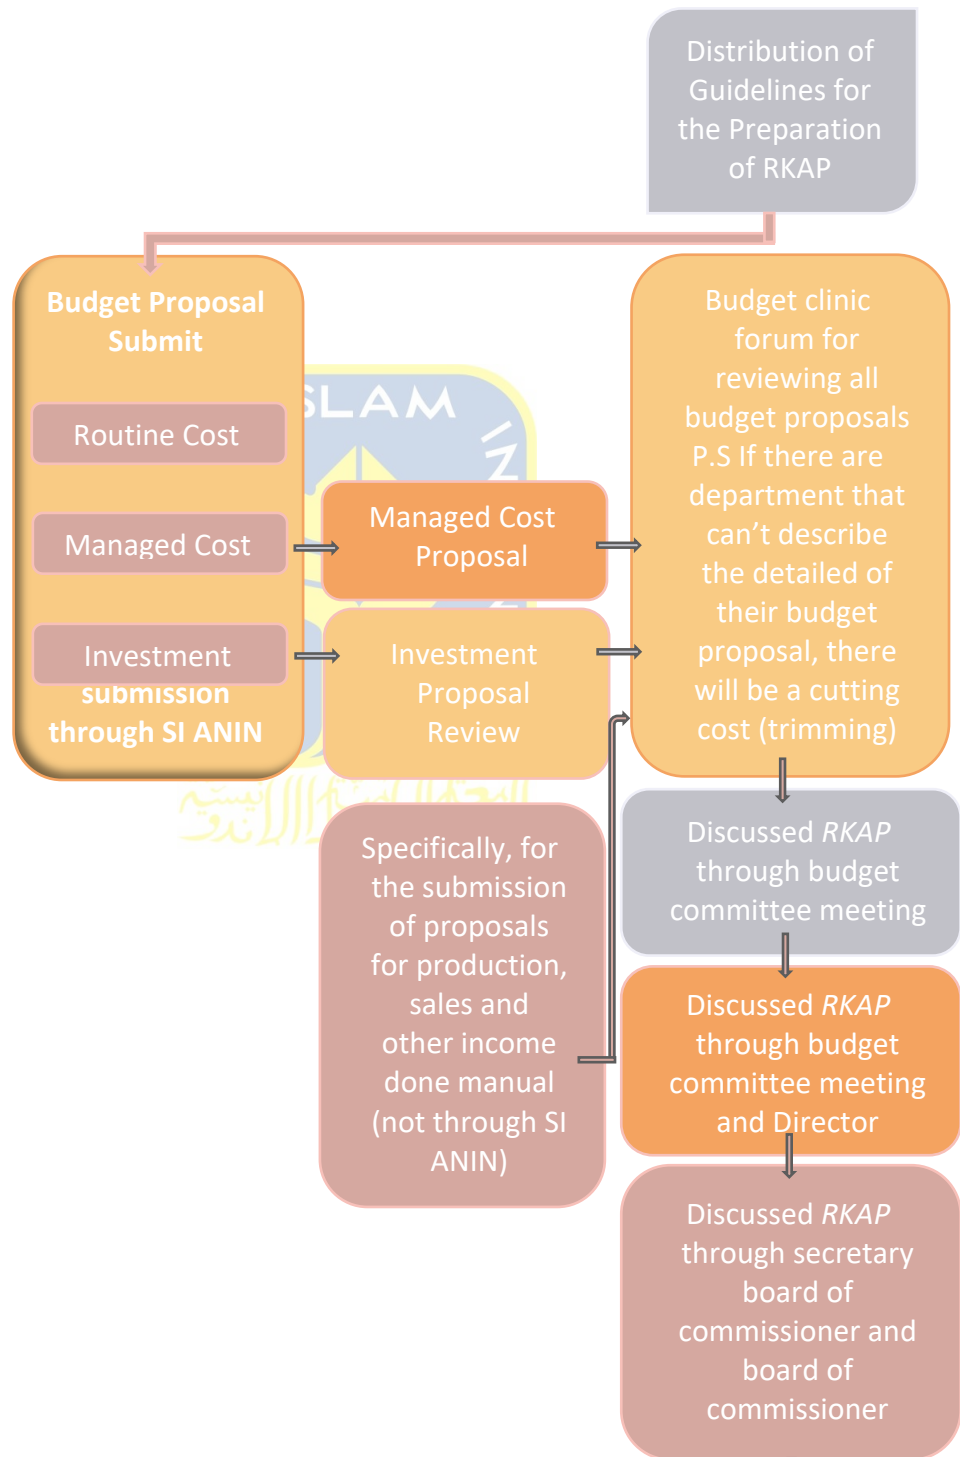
Distribution of Guidelines for the Preparation of RKAP

Budget Proposal Submit

Routine Cost

Managed Cost

Investment

submission through SI ANIN

SLAM

Managed Cost Proposal

Investment Proposal Review

Budget clinic forum for reviewing all budget proposals P.S If there are department that can't describe the detailed of their budget proposal, there will be a cutting cost (trimming)

Specifically, for the submission of proposals for production, sales and other income done manual (not through SI ANIN)

Discussed *RKAP* through budget committee meeting

Discussed *RKAP* through budget committee meeting and Director

Discussed *RKAP* through secretary board of commissioner and board of commissioner